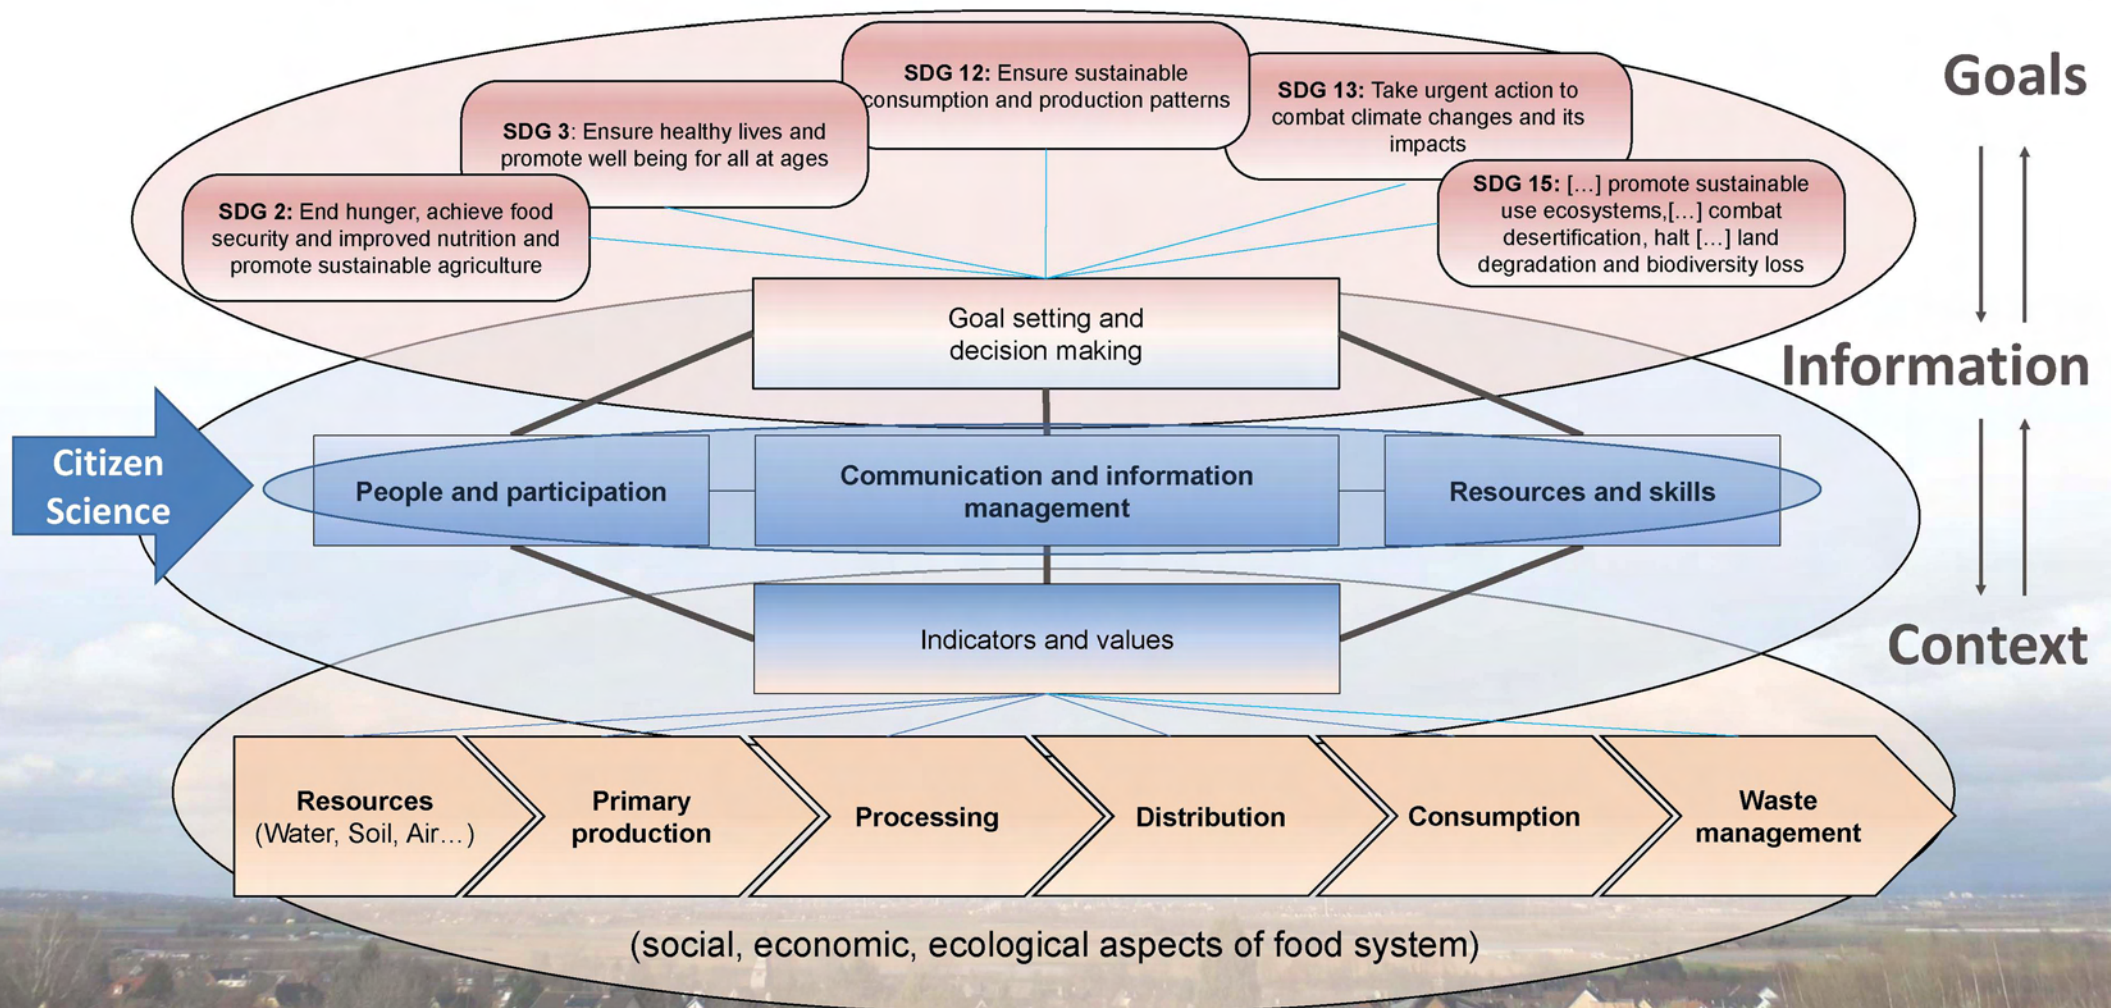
SDG 12: Ensure sustainable consumption and production patterns

SDG 3: Ensure healthy lives and promote well being for all at ages

SDG 13: Take urgent action to combat climate changes and its impacts

SDG 2: End hunger, achieve food security and improved nutrition and promote sustainable agriculture

SDG 15: [...] promote sustainable use ecosystems,[...] combat desertification, halt [...] land degradation and biodiversity loss

Goals

Information

Context

Goal setting and decision making

Citizen Science

People and participation

Communication and information management

Resources and skills

Indicators and values

Resources (Water, Soil, Air…)

Primary production

Processing

Distribution

Consumption

Waste management

(social, economic, ecological aspects of food system)